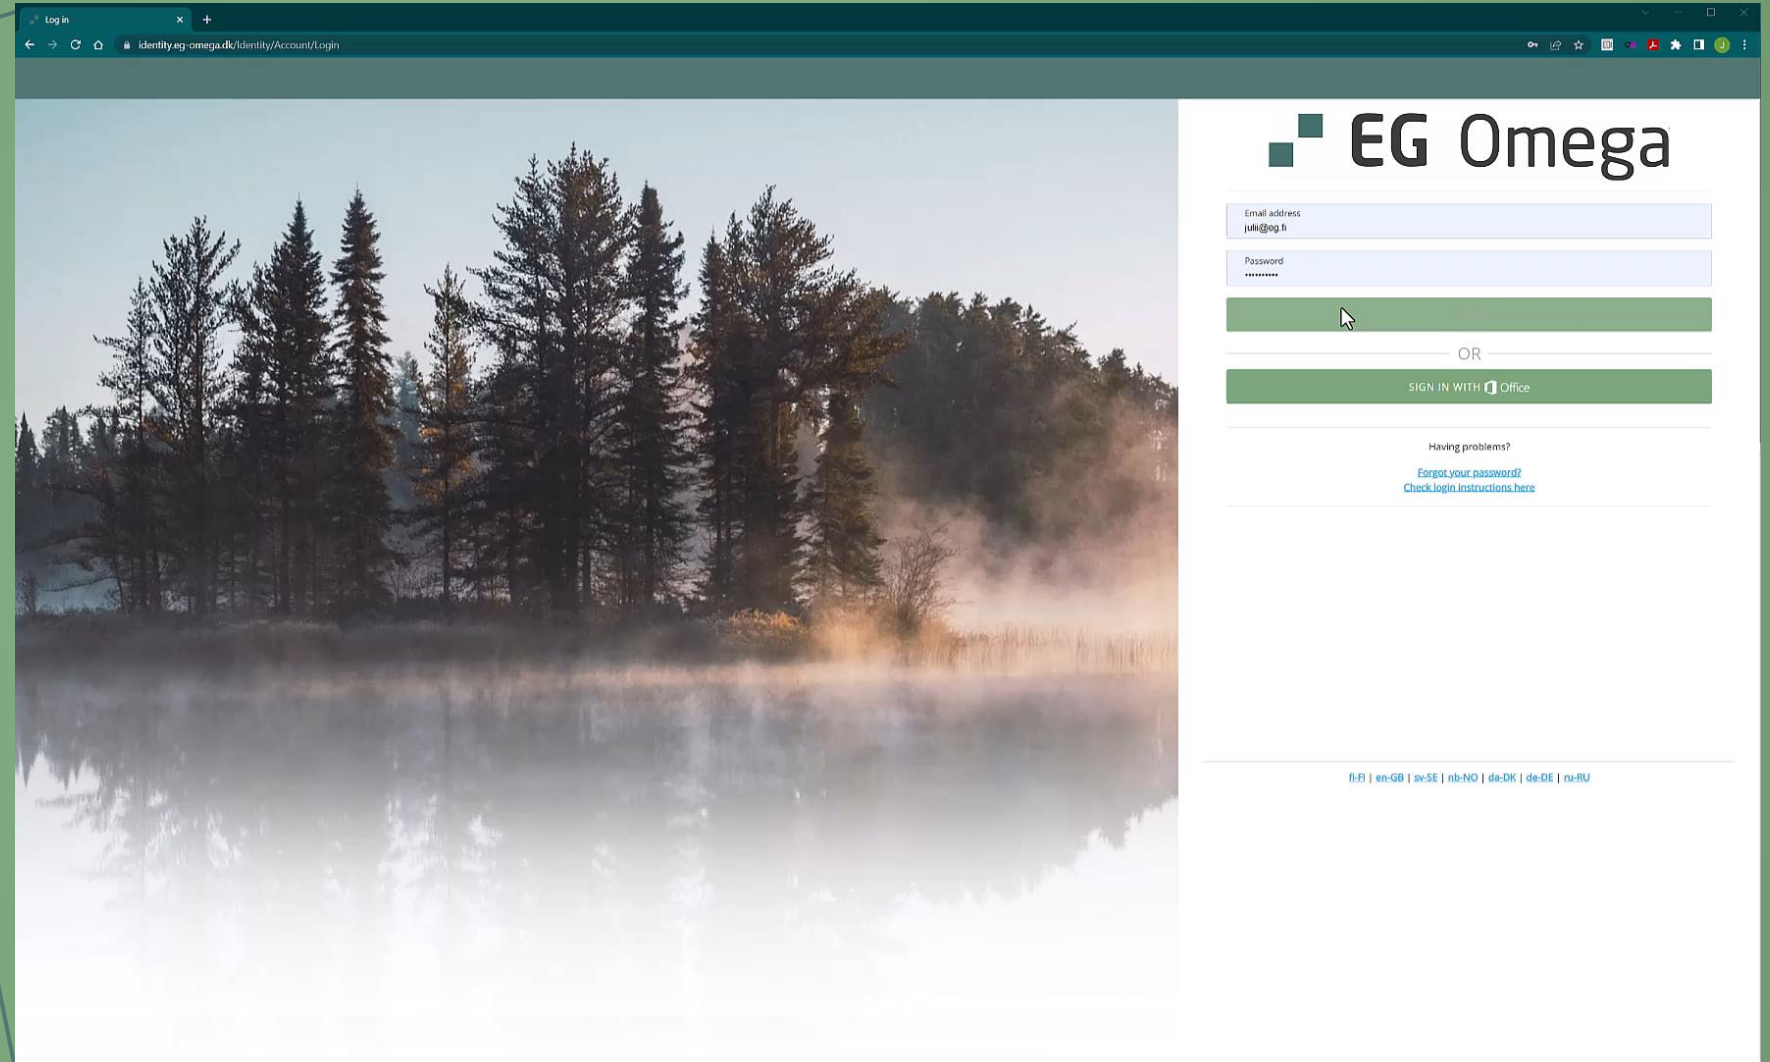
Log in

identity.eg-omega.dk/Identity/Account/Login

EG Omega

Email address
julii@eg.fi

Password
••••••••••

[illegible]

OR

SIGN IN WITH Office

Having problems?

Forgot your password?
Check login instructions here

fi-FI | en-GB | sv-SE | nb-NO | da-DK | de-DE | ru-RU